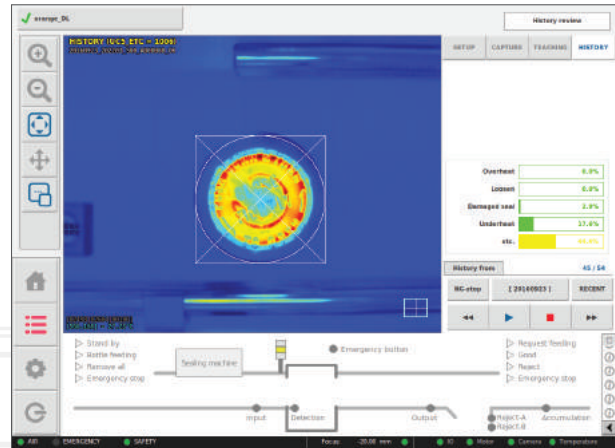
orange_DL

History review

HISTORY (UCS ETC = 100%)

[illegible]

SETUP

CAPTURE

TEACHING

HISTORY

Overheat 0.0%

Loosen 0.0%

Damaged seal 2.9%

Underheat 17.6%

etc. 44.0%

History from 45 / 54

NG-stop

[ 20160923 ]

RECENT

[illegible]

Stand by

Bottle feeding

Remove all

Emergency stop

Sealing machine

Emergency button

Request feeding

Good

Reject

Emergency stop

Input

Detection

Output

Reject-A

Reject-B

Accumulation

AIR

EMERGENCY

SAFETY

Focus: -20.00 mm

IO

Motor

Camera

Temperature